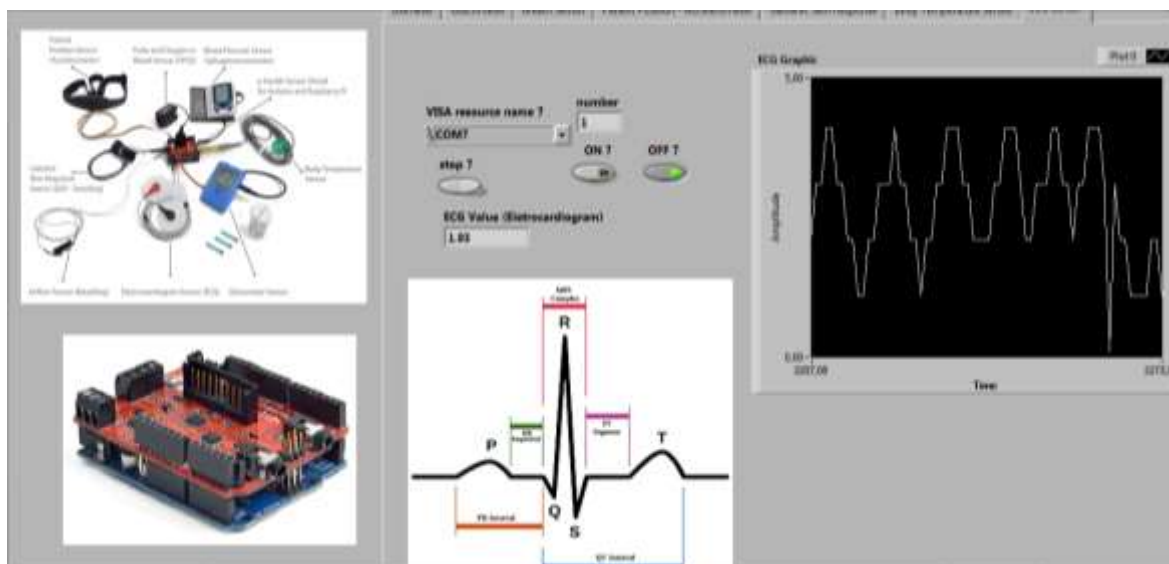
VISA resource name ?

COM7

number

1

stop ?

ON ?

OFF ?

ECG Value (Eletrocardiogram)

1.03

ECG Graphic

Plot 0

5.00

0.00

Amplitude

Time

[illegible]

QRS Complex

R

P

T

Q

S

PR Segment

ST Segment

PR Interval

QT Interval

Electrocardiogram Sensor (ECG)

Airflow Sensor (Breathing)

Glucometer Sensor

Body Temperature Sensor

Pulse and Oxygen in Blood Sensor (SPO2)

Blood Pressure Sensor (Sphygmomanometer)

e-Health Sensor Shield for Arduino and Raspberry Pi

Patient Position Sensor (Accelerometer)

Galvanic Skin Response Sensor (GSR - Sweating)